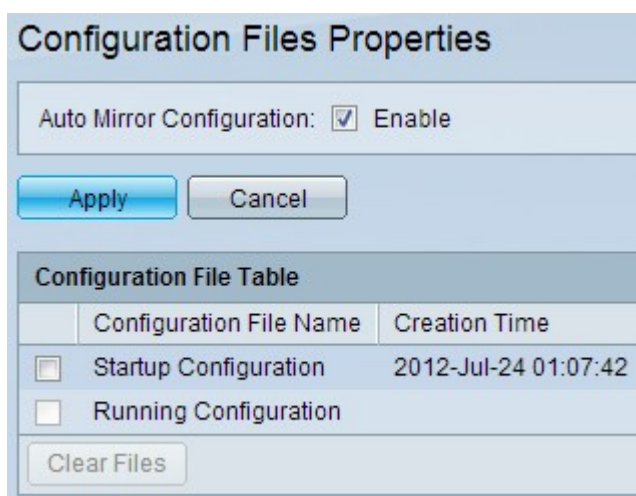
Configuration Files Properties

Auto Mirror Configuration: ☑ Enable

Apply Cancel

Configuration File Table

| | Configuration File Name | Creation Time |
|---|---|---|
| ☐ | Startup Configuration | 2012-Jul-24 01:07:42 |
| ☐ | Running Configuration | |

Clear Files